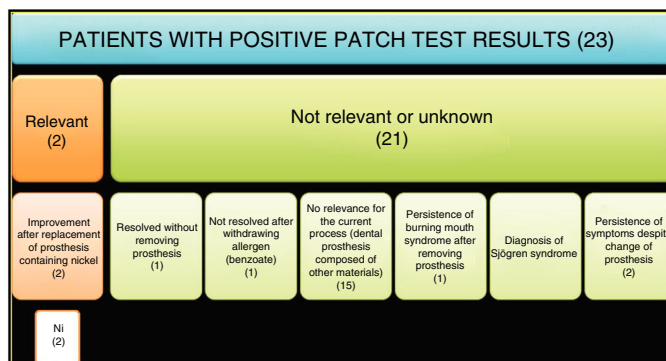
PATIENTS WITH POSITIVE PATCH TEST RESULTS (23)

Relevant (2)

Not relevant or unknown (21)

Improvement after replacement of prosthesis containing nickel (2)

Resolved without removing prosthesis (1)

Not resolved after withdrawing allergen (benzoate) (1)

No relevance for the current process (dental prosthesis composed of other materials) (15)

Persistence of burning mouth syndrome after removing prosthesis (1)

Diagnosis of Sjögren syndrome

Persistence of symptoms despit change of prosthesis (2)

Ni (2)